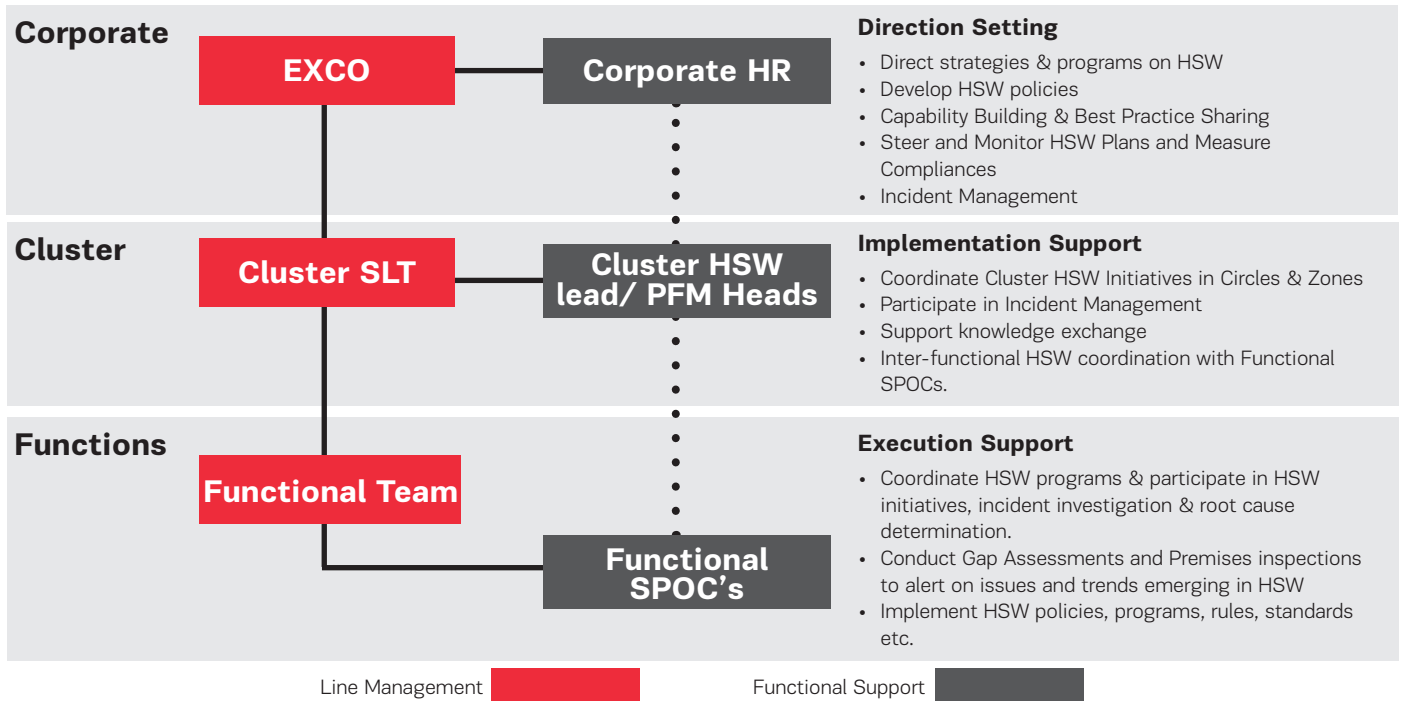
Corporate

EXCO

Corporate HR

Direction Setting

- Direct strategies & programs on HSW
- Develop HSW policies
- Capability Building & Best Practice Sharing
- Steer and Monitor HSW Plans and Measure Compliances
- Incident Management

Cluster

Cluster SLT

Cluster HSW lead/ PFM Heads

Implementation Support

- Coordinate Cluster HSW Initiatives in Circles & Zones
- Participate in Incident Management
- Support knowledge exchange
- Inter-functional HSW coordination with Functional SPOCs.

Functions

Functional Team

Functional SPOC's

Execution Support

- Coordinate HSW programs & participate in HSW initiatives, incident investigation & root cause determination.
- Conduct Gap Assessments and Premises inspections to alert on issues and trends emerging in HSW
- Implement HSW policies, programs, rules, standards etc.

Line Management

Functional Support